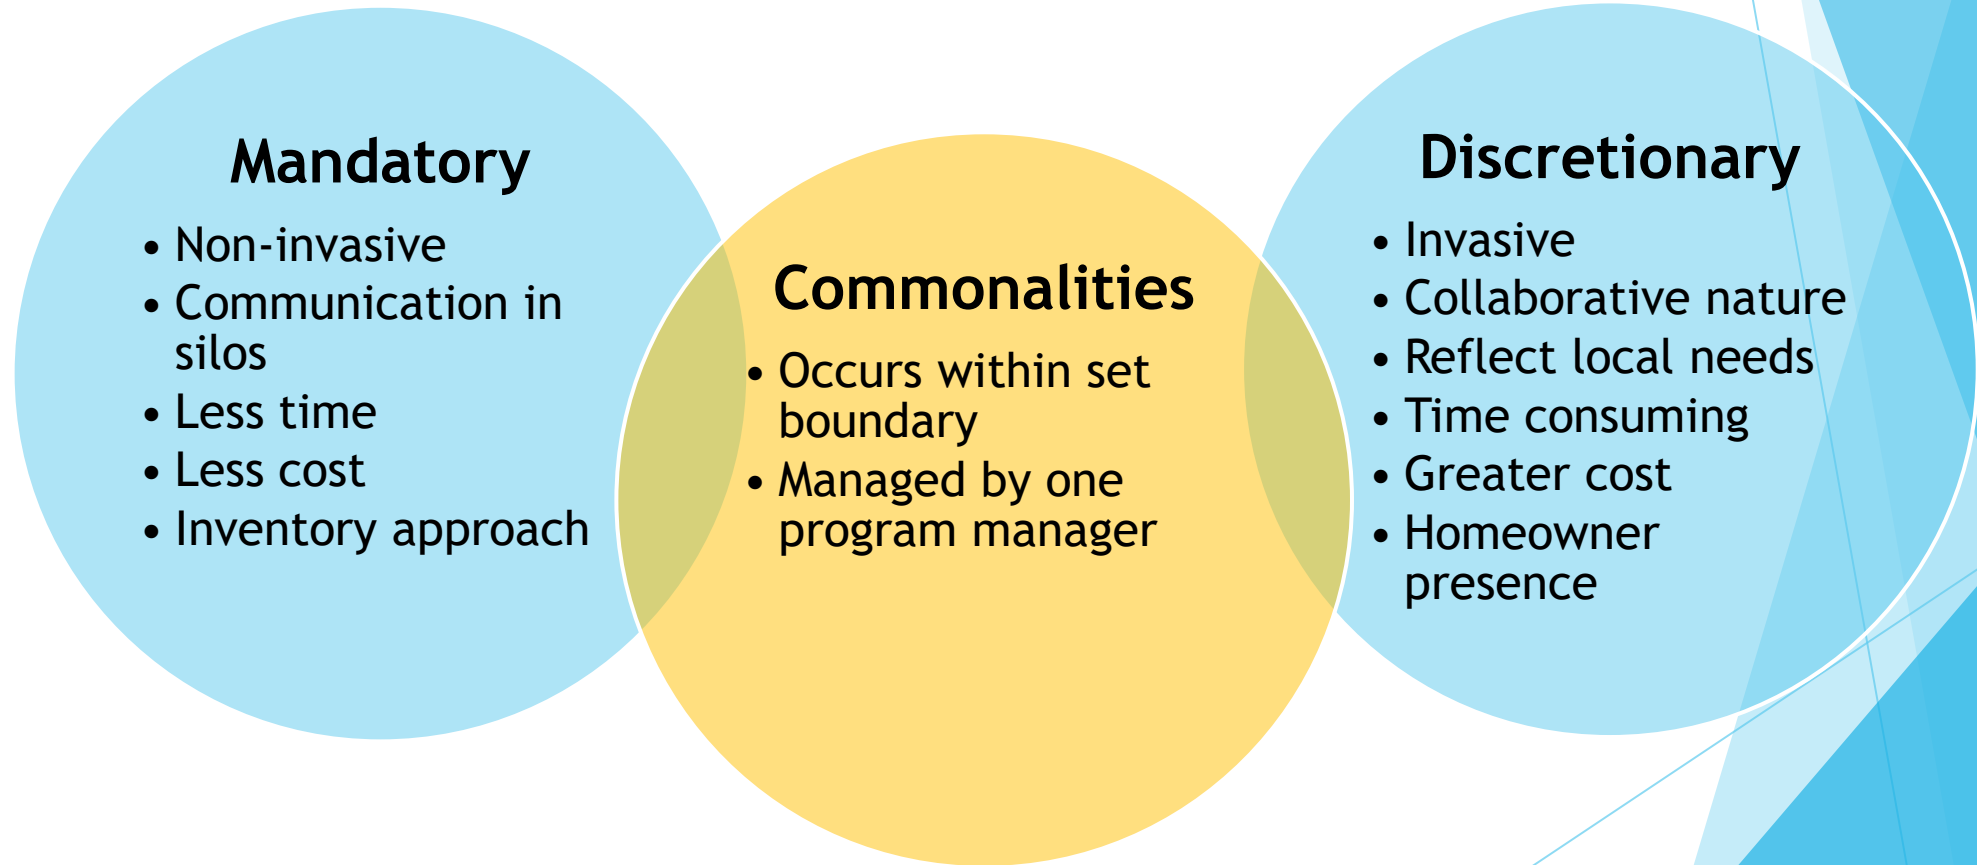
Mandatory
- Non-invasive
- Communication in silos
- Less time
- Less cost
- Inventory approach

Commonalities
- Occurs within set boundary
- Managed by one program manager

Discretionary
- Invasive
- Collaborative nature
- Reflect local needs
- Time consuming
- Greater cost
- Homeowner presence